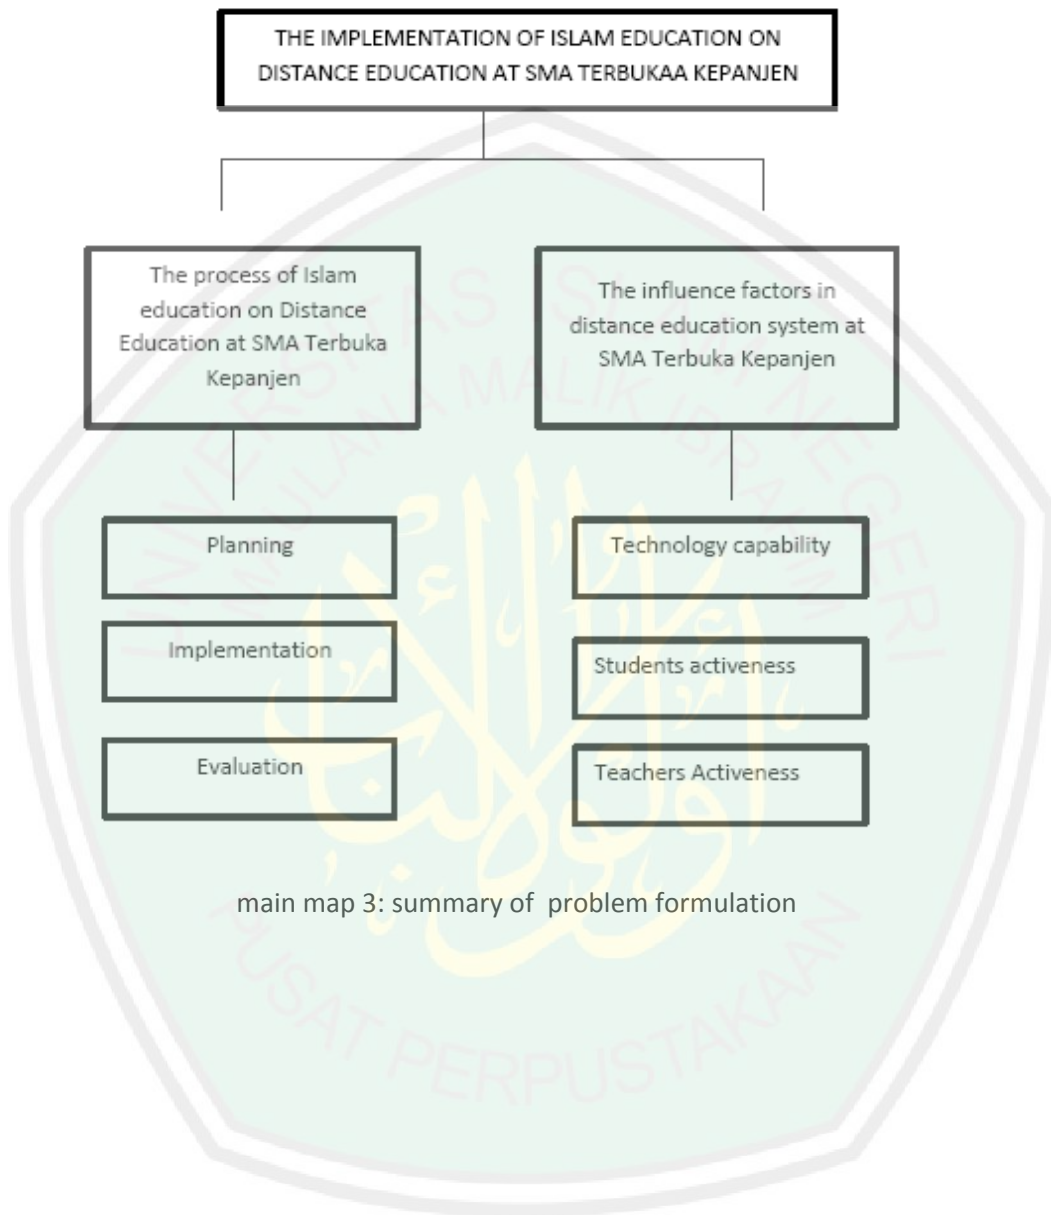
THE IMPLEMENTATION OF ISLAM EDUCATION ON DISTANCE EDUCATION AT SMA TERBUKAA KEPANJEN

The process of Islam education on Distance Education at SMA Terbuka Kepanjen

The influence factors in distance education system at SMA Terbuka Kepanjen

Planning

Implementation

Evaluation

Technology capability

Students activeness

Teachers Activeness

main map 3: summary of problem formulation

UNIVERSITAS ISLAM NEGERI MAULANA MALIK IBRAHIM

PUSAT PERPUSTAKAAN